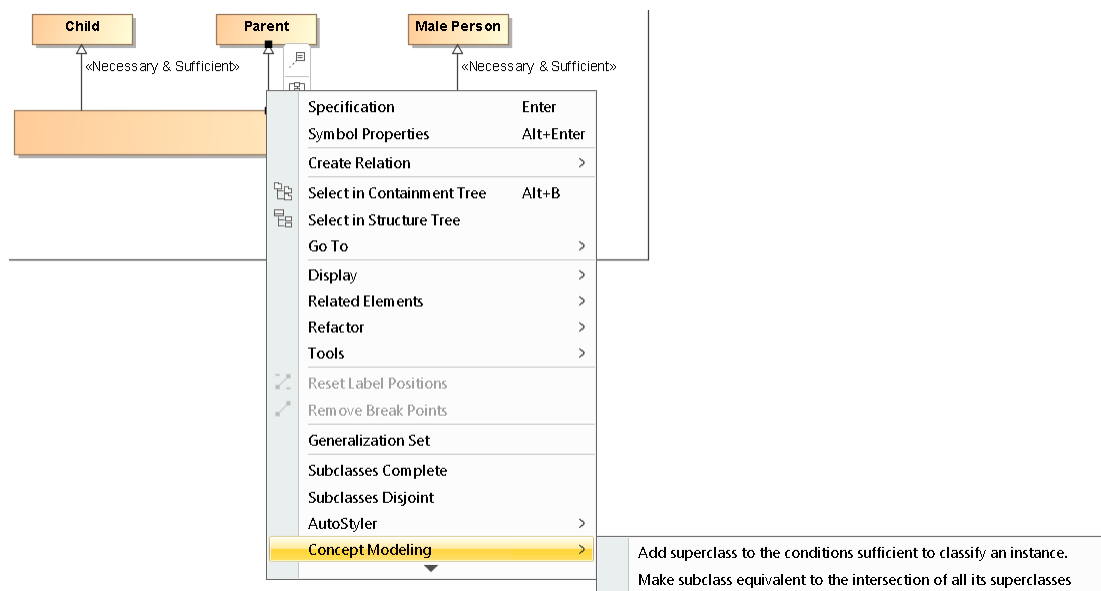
Child

Parent

Male Person

«Necessary & Sufficient»

«Necessary & Sufficient»

Specification Enter
Symbol Properties Alt+Enter
Create Relation >
Select in Containment Tree Alt+B
Select in Structure Tree
Go To >
Display >
Related Elements >
Refactor >
Tools >
Reset Label Positions
Remove Break Points
Generalization Set
Subclasses Complete
Subclasses Disjoint
AutoStyler >
Concept Modeling >

Add superclass to the conditions sufficient to classify an instance.
Make subclass equivalent to the intersection of all its superclasses